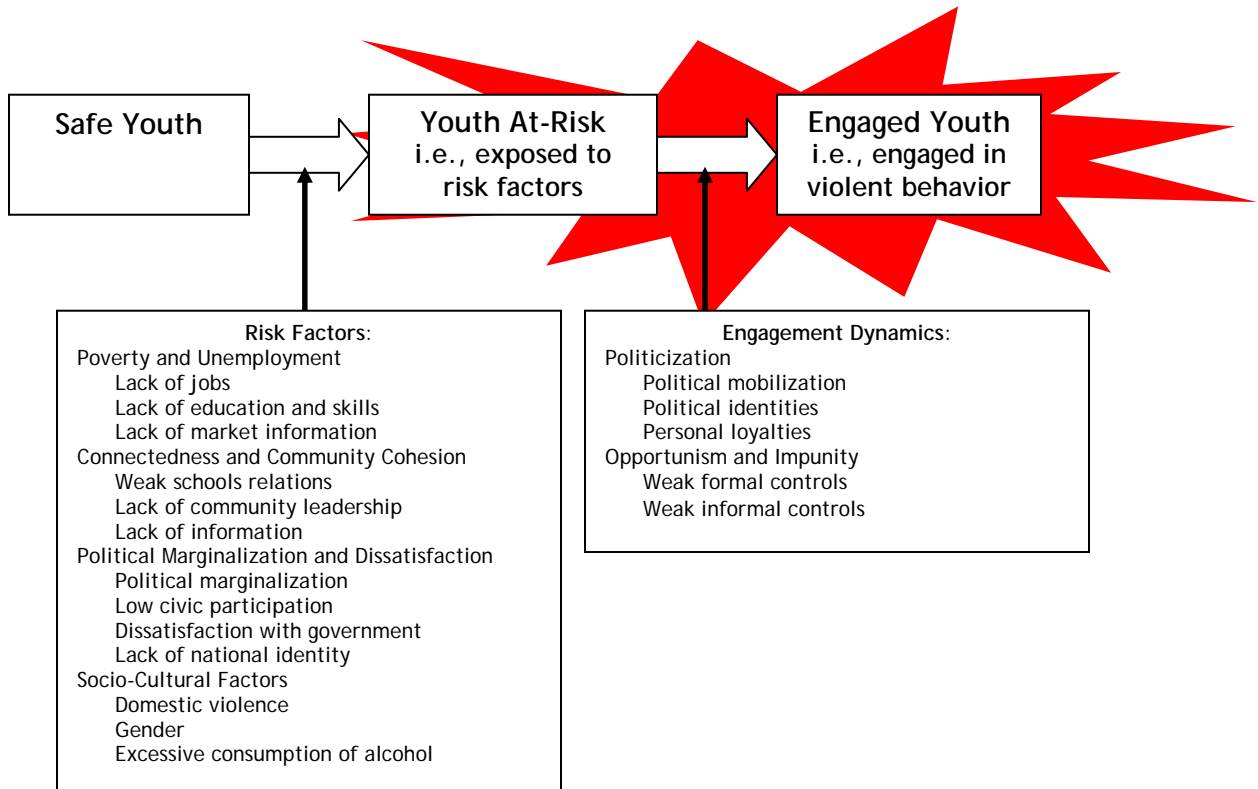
Safe Youth

Youth At-Risk
i.e., exposed to risk factors

Engaged Youth
i.e., engaged in violent behavior

Risk Factors:
Poverty and Unemployment
Lack of jobs
Lack of education and skills
Lack of market information
Connectedness and Community Cohesion
Weak schools relations
Lack of community leadership
Lack of information
Political Marginalization and Dissatisfaction
Political marginalization
Low civic participation
Dissatisfaction with government
Lack of national identity
Socio-Cultural Factors
Domestic violence
Gender
Excessive consumption of alcohol

Engagement Dynamics:
Politicization
Political mobilization
Political identities
Personal loyalties
Opportunism and Impunity
Weak formal controls
Weak informal controls